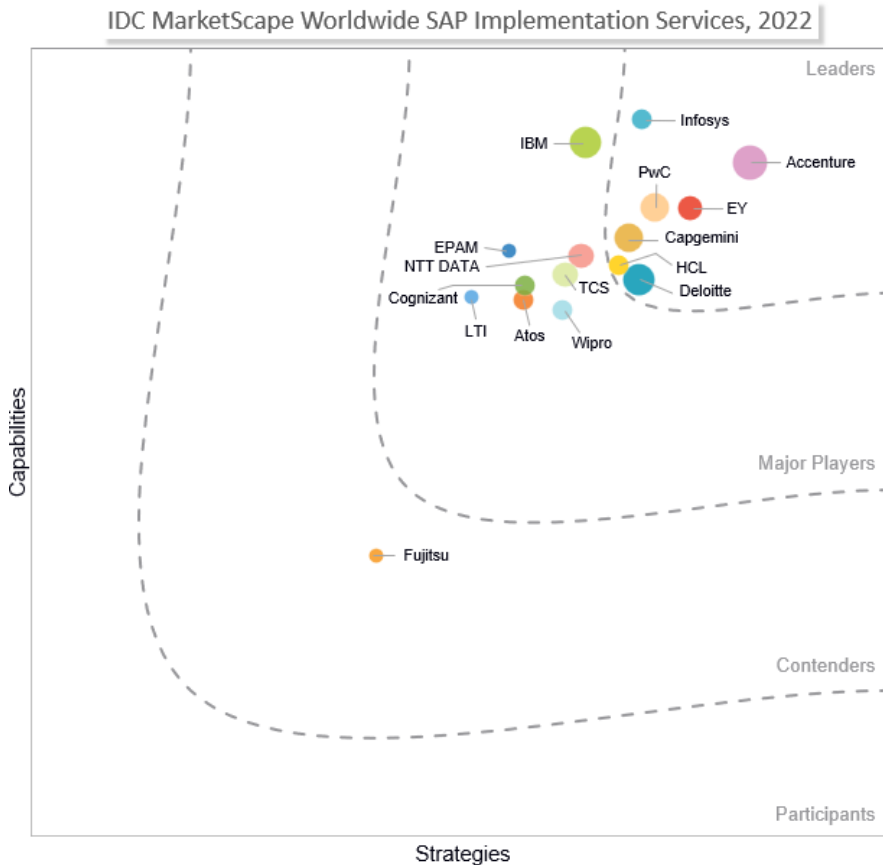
IDC MarketScape Worldwide SAP Implementation Services, 2022

Leaders

Infosys
IBM
Accenture
PwC
EY
Capgemini
EPAM
NTT DATA
HCL
TCS
Deloitte
Cognizant
LTI
Atos
Wipro

Major Players

Fujitsu

Contenders

Participants

Capabilities

Strategies